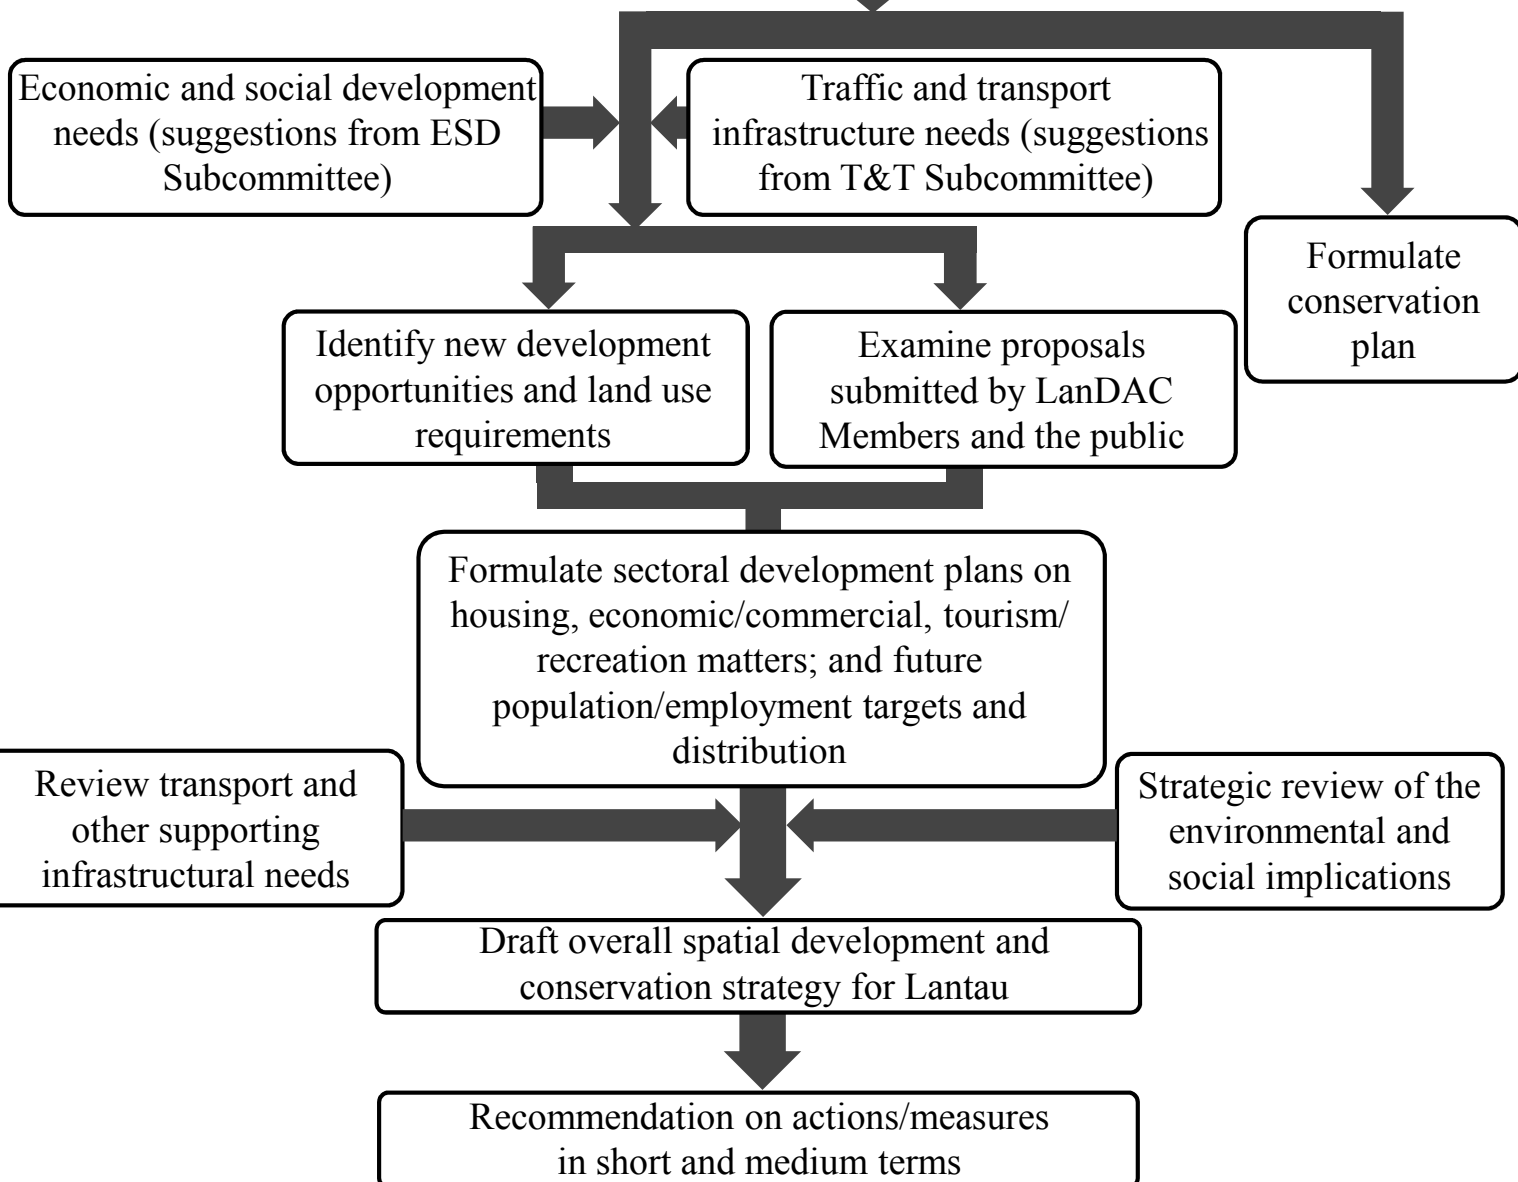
Economic and social development needs (suggestions from ESD Subcommittee)

Traffic and transport infrastructure needs (suggestions from T&T Subcommittee)

Formulate conservation plan

Identify new development opportunities and land use requirements

Examine proposals submitted by LanDAC Members and the public

Formulate sectoral development plans on housing, economic/commercial, tourism/ recreation matters; and future population/employment targets and distribution

Review transport and other supporting infrastructural needs

Strategic review of the environmental and social implications

Draft overall spatial development and conservation strategy for Lantau

Recommendation on actions/measures in short and medium terms